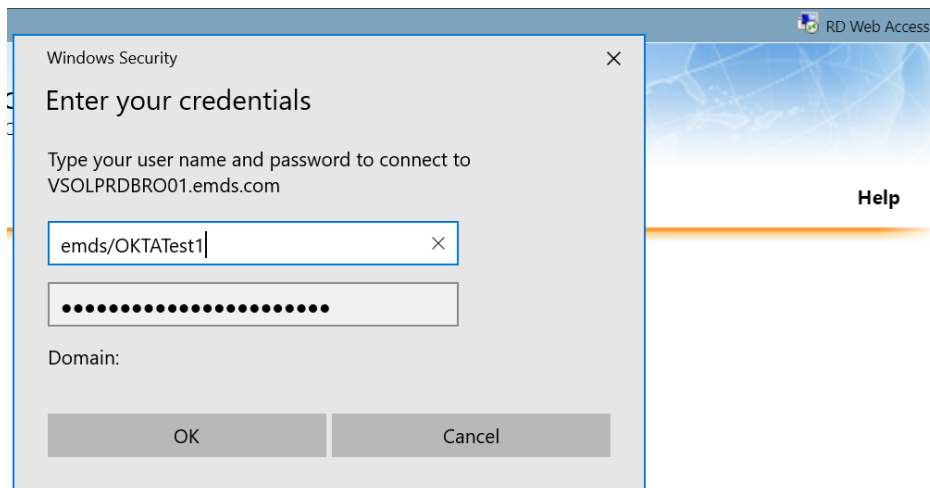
RD Web Access

Windows Security

×

Enter your credentials

Type your user name and password to connect to VSOLPRDBRO01.emds.com

Help

emds/OKTATest1

×

••••••••••••••••••••••••

Domain:

OK

Cancel